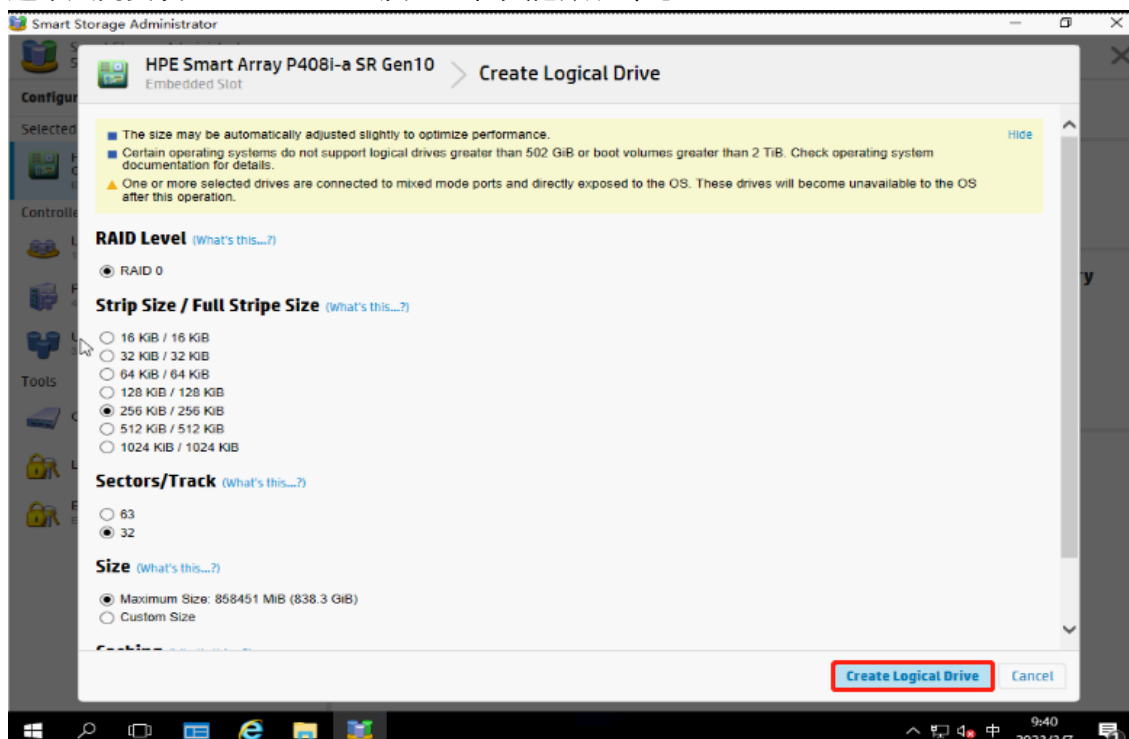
Smart Storage Administrator

Configur

Selected

Controlle

Tools

HPE Smart Array P408i-a SR Gen10
Embedded Slot

Create Logical Drive

The size may be automatically adjusted slightly to optimize performance.
Certain operating systems do not support logical drives greater than 502 GiB or boot volumes greater than 2 TiB. Check operating system documentation for details.
One or more selected drives are connected to mixed mode ports and directly exposed to the OS. These drives will become unavailable to the OS after this operation.

Hide

RAID Level (What's this...?)

RAID 0

Strip Size / Full Stripe Size (What's this...?)

16 KiB / 16 KiB
32 KiB / 32 KiB
64 KiB / 64 KiB
128 KiB / 128 KiB
256 KiB / 256 KiB
512 KiB / 512 KiB
1024 KiB / 1024 KiB

Sectors/Track (What's this...?)

63
32

Size (What's this...?)

Maximum Size: 858451 MiB (838.3 GiB)
Custom Size

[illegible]

Create Logical Drive

Cancel

ry

中

9:40
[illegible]